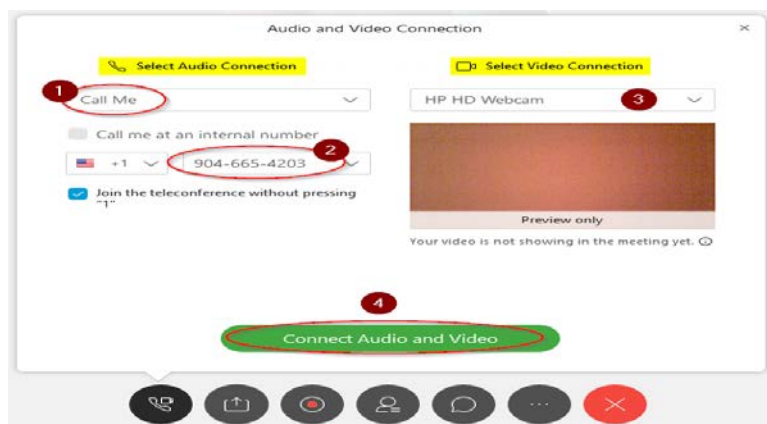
Audio and Video Connection

×

Select Audio Connection

1

Call Me

Call me at an internal number

+1

2

904-665-4203

Join the teleconference without pressing "1"

Select Video Connection

HP HD Webcam

3

Preview only

Your video is not showing in the meeting yet.

4

Connect Audio and Video

...